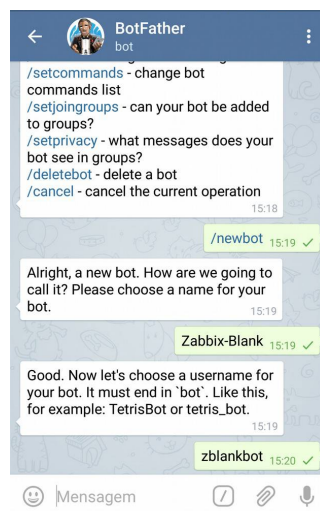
BotFather
bot

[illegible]
/setcommands - change bot commands list
/setjoingroups - can your bot be added to groups?
/setprivacy - what messages does your bot see in groups?
/deletebot - delete a bot
/cancel - cancel the current operation
15:18

/newbot 15:19

Alright, a new bot. How are we going to call it? Please choose a name for your bot.
15:19

Zabbix-Blank 15:19

Good. Now let's choose a username for your bot. It must end in `bot`. Like this, for example: TetrisBot or tetris_bot.
15:19

zblankbot 15:20

Mensagem